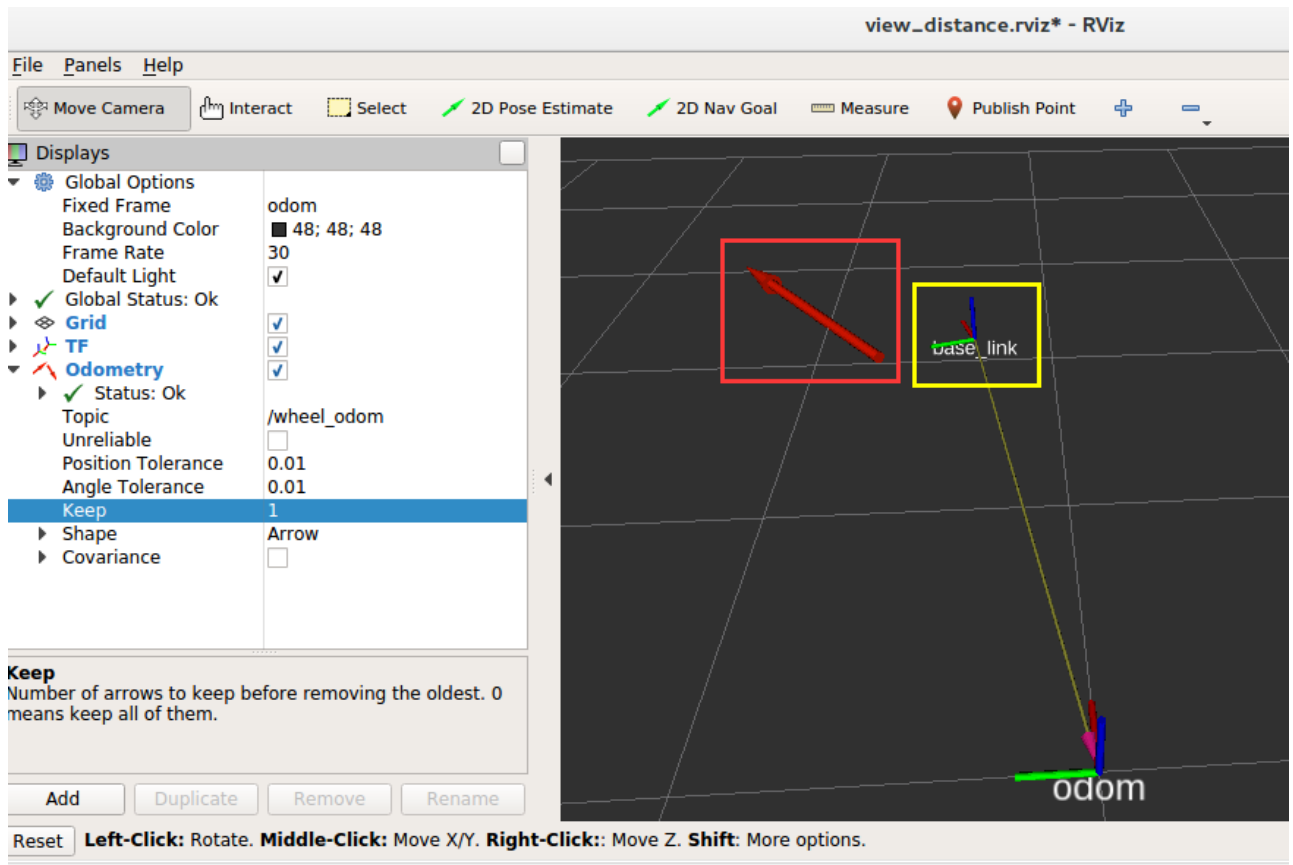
view_distance.rviz* - RViz

File Panels Help

Move Camera Interact Select 2D Pose Estimate 2D Nav Goal Measure Publish Point

Displays

| | |
|---|---|
| Global Options | |
| Fixed Frame | odom |
| Background Color | 48; 48; 48 |
| Frame Rate | 30 |
| Default Light | ✓ |
| Global Status: Ok | |
| Grid | ✓ |
| TF | ✓ |
| Odometry | ✓ |
| Status: Ok | |
| Topic | /wheel_odom |
| Unreliable | |
| Position Tolerance | 0.01 |
| Angle Tolerance | 0.01 |
| Keep | 1 |
| Shape | Arrow |
| Covariance | |

Keep
Number of arrows to keep before removing the oldest. 0 means keep all of them.

Add Duplicate Remove Rename

base_link

odom

Reset **Left-Click:** Rotate. **Middle-Click:** Move X/Y. **Right-Click:**: Move Z. **Shift**: More options.